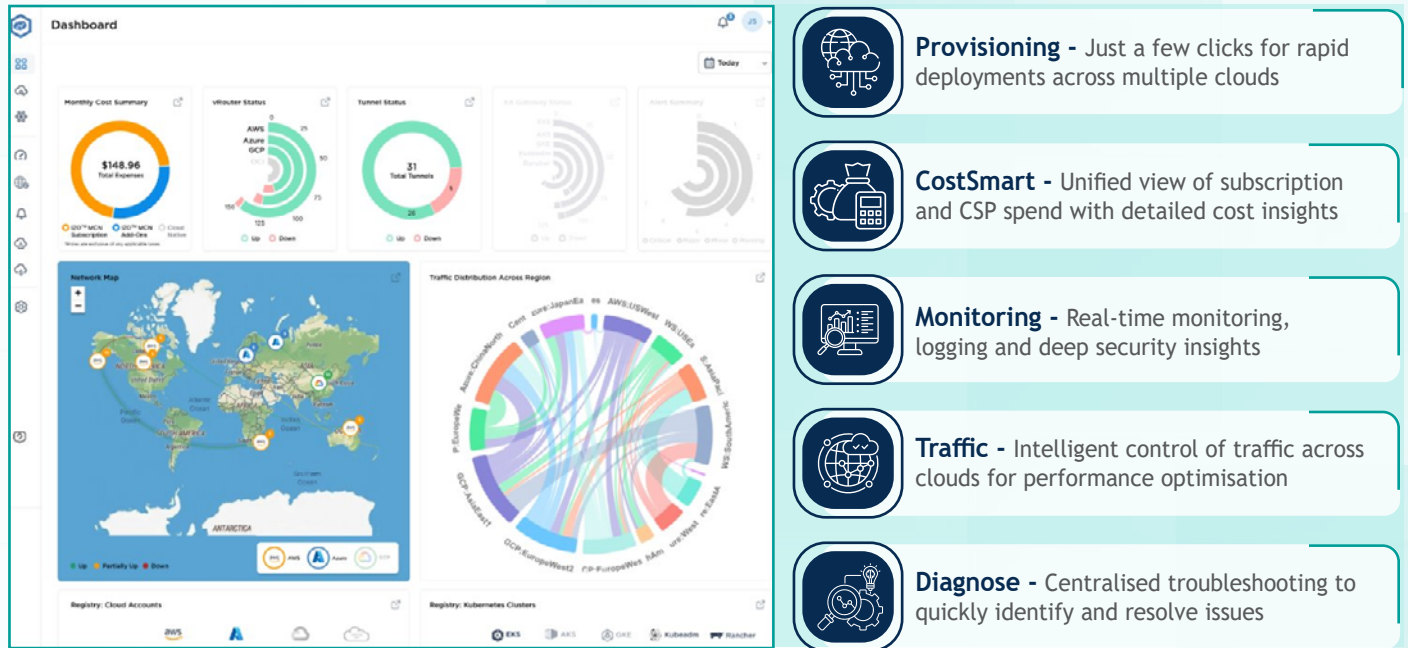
Dashboard

JS

Today

Monthly Cost Summary

$148.96
Total Expenses

vRouter Status

AWS
Azure
GCP

25
50
75
100
125
150

Up Down

Tunnel Status

31
Total Tunnels

5
26

Up Down

Network Map

Up Partially Up Down

AWS Azure GCP

Traffic Distribution Across Region

AWS:USWest
WS:USEa
S:AsiaPaci
WS:SouthAmeric
re:EastA
ure:West
GCP:EuropeWest2
CP:EuropeWest
GCP:AsiaEast1
P:EuropeWe
Azure:ChinaNorth
zure:JapanEa

Registry: Cloud Accounts

aws

Registry: Kubernetes Clusters

EKS AKS GKE Kubeadm Rancher

Provisioning - Just a few clicks for rapid deployments across multiple clouds

CostSmart - Unified view of subscription and CSP spend with detailed cost insights

Monitoring - Real-time monitoring, logging and deep security insights

Traffic - Intelligent control of traffic across clouds for performance optimisation

Diagnose - Centralised troubleshooting to quickly identify and resolve issues